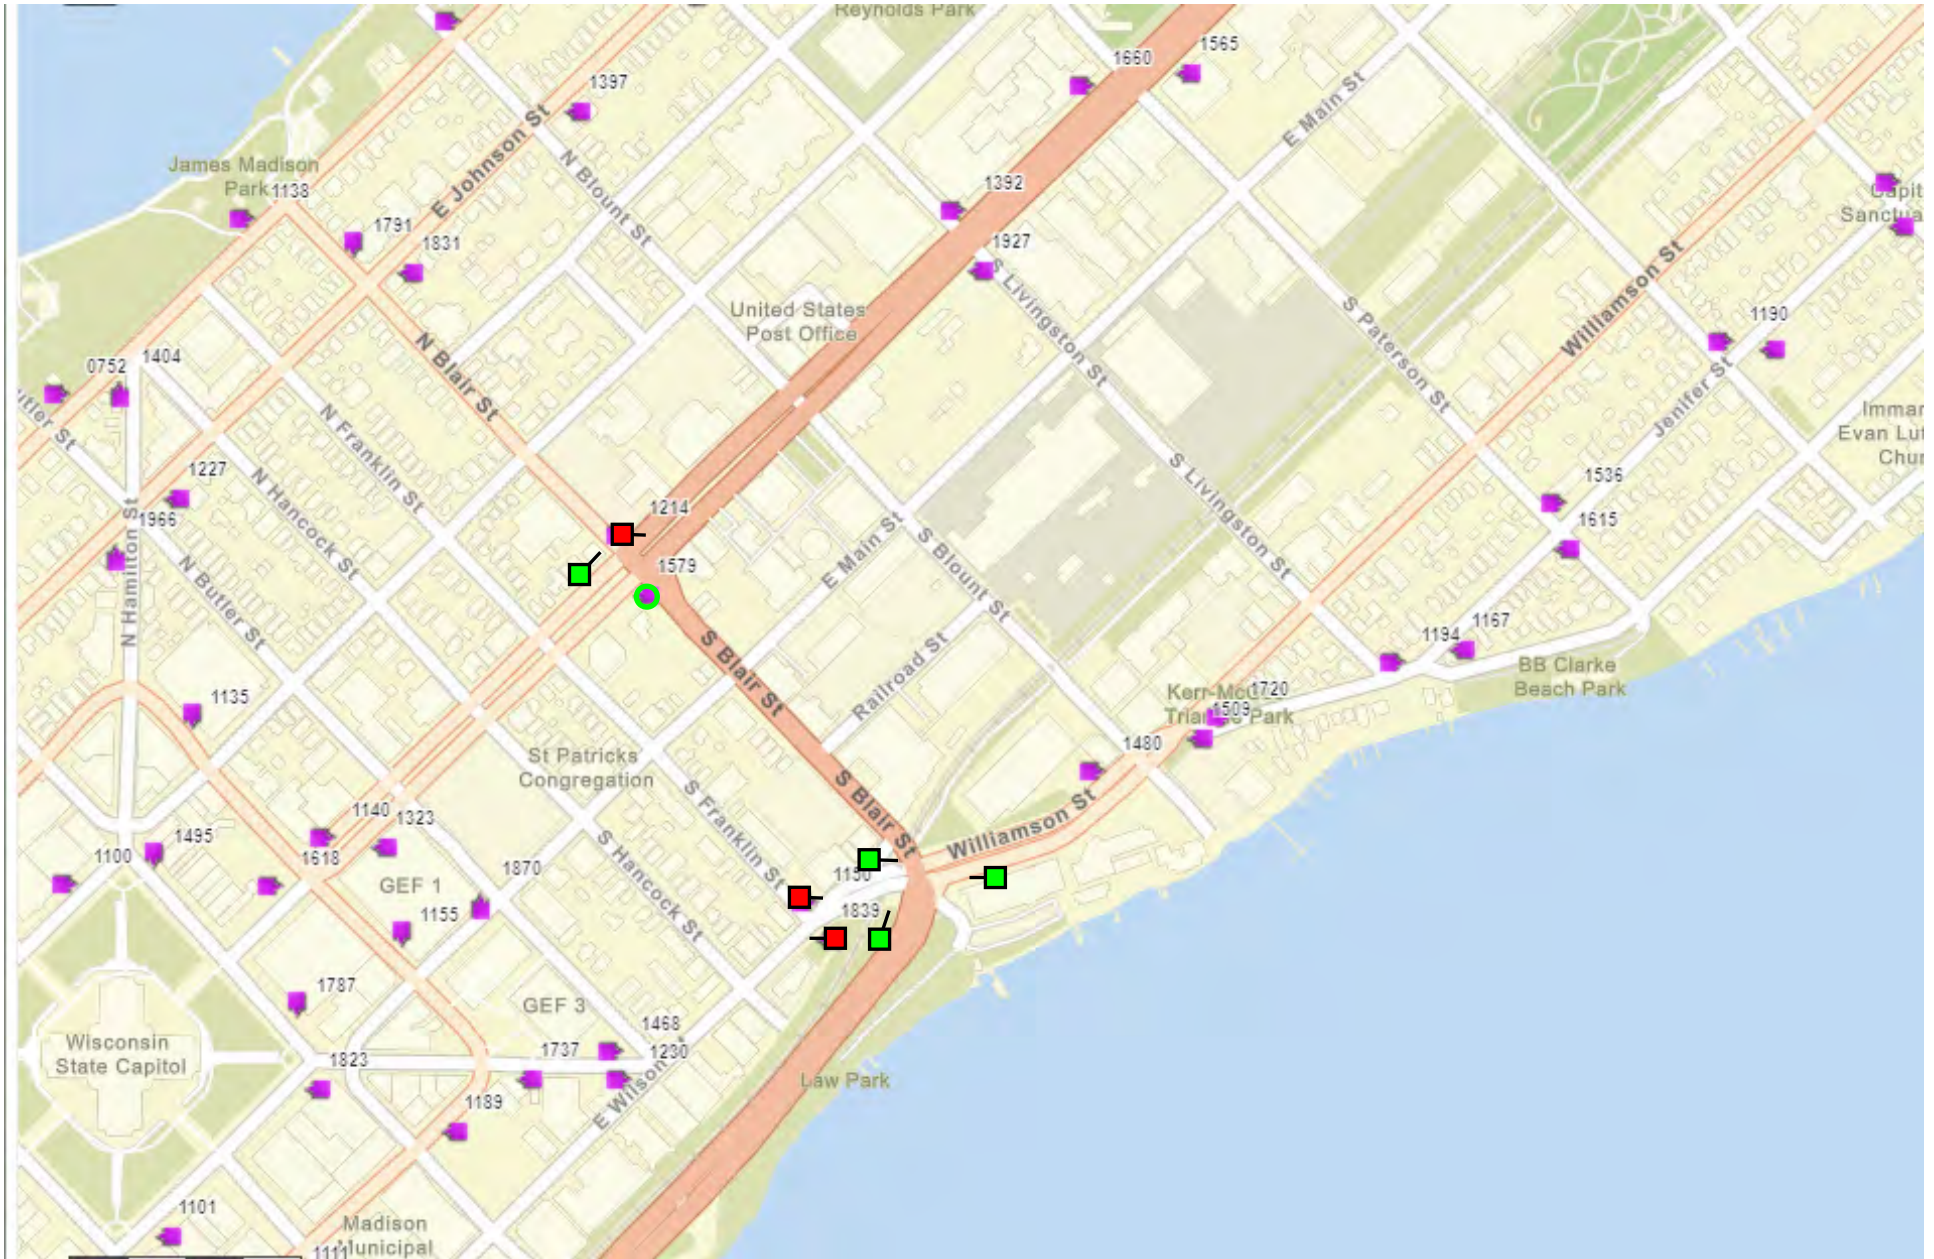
Reynolds Park

1565
1660
E Main St
1397
E Johnson St
N Blount St
James Madison Park
1138
1791
1831
1392
1927
S Livingston St
S Paterson St
Williamson St
Capit
Sanctua
United States Post Office
1190
0752
1404
N Blair St
N Franklin St
Jenifer St
Immar
Evan Lut
Chur
1227
N Hancock St
1536
1966
N Hamilton St
N Butler St
1214
1579
E Main St
S Blount St
S Livingston St
1615
1167
1194
S Blair St
Railroad St
BB Clarke Beach Park
1135
Kerr-Mc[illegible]
1720
Tria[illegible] Park
1509
1480
St Patricks Congregation
S Franklin St
S Blair St
Williamson St
1495
1140
1323
1100
1618
GEF 1
1870
S Hancock St
1130
1839
1155
1787
GEF 3
1468
Wisconsin State Capitol
1823
1737
1230
E Wilson
Law Park
1189
1101
Madison Municipal
1111